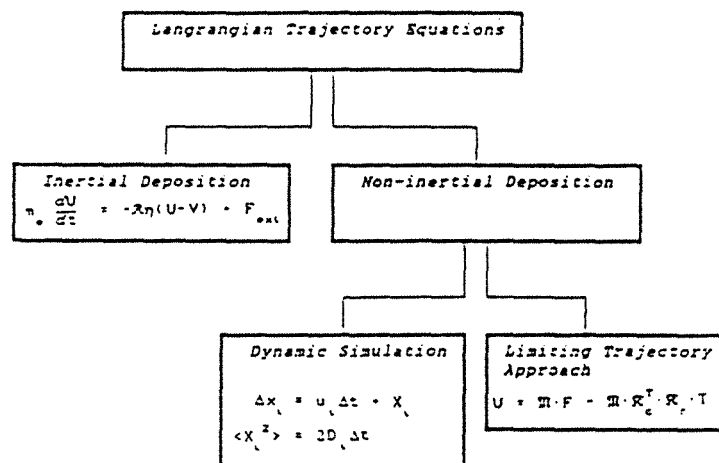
Langrangian Trajectory Equations

Inertial Deposition

$m_p \frac{dU}{dt} = -3\pi\eta(U-V) + F_{ext}$

Non-inertial Deposition

Dynamic Simulation

$\Delta x_i = u_i \Delta t + X_i$

$\langle X_i^2 \rangle = 2D_i \Delta t$

Limiting Trajectory Approach

$U = \mathfrak{M} \cdot F - \mathfrak{M} \cdot \mathcal{R}_c^T \cdot \mathcal{R}_r \cdot T$